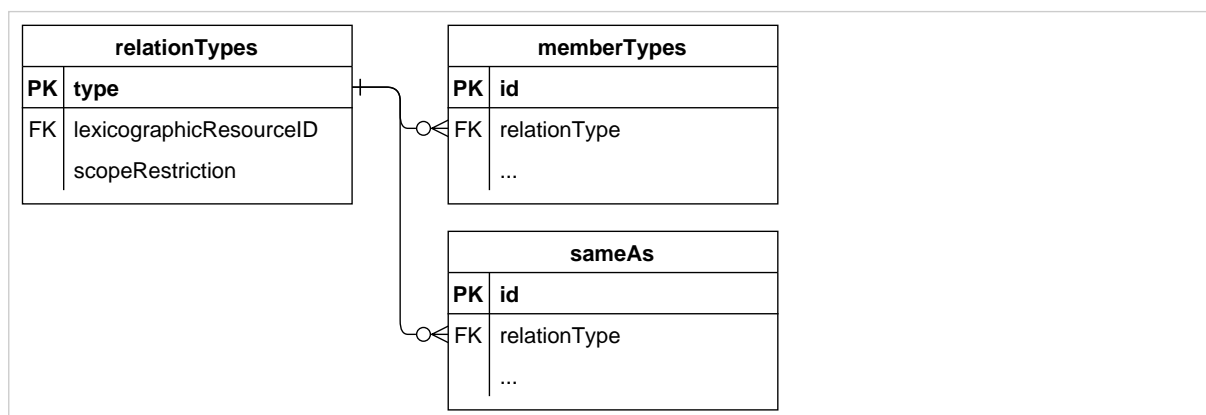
relationTypes

| PK | type |
|---|---|
| FK | lexicographicResourceID |
| | scopeRestriction |

memberTypes

| PK | id |
|---|---|
| FK | relationType |
| | ... |

sameAs

| PK | id |
|---|---|
| FK | relationType |
| | ... |